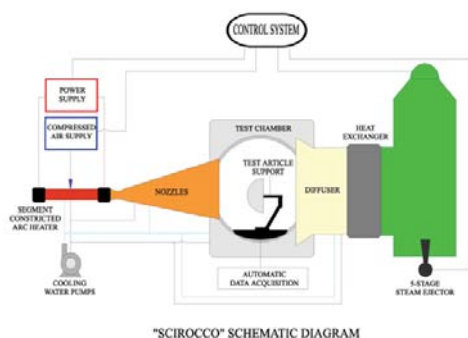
CONTROL SYSTEM

POWER SUPPLY

COMPRESSED AIR SUPPLY

TEST CHAMBER

HEAT EXCHANGER

TEST ARTICLE SUPPORT

NOZZLES

DIFFUSER

SEGMENT CONSTRICTED ARC HEATER

COOLING WATER PUMPS

AUTOMATIC DATA ACQUISITION

5-STAGE STEAM EJECTOR

"SCIROCCO" SCHEMATIC DIAGRAM